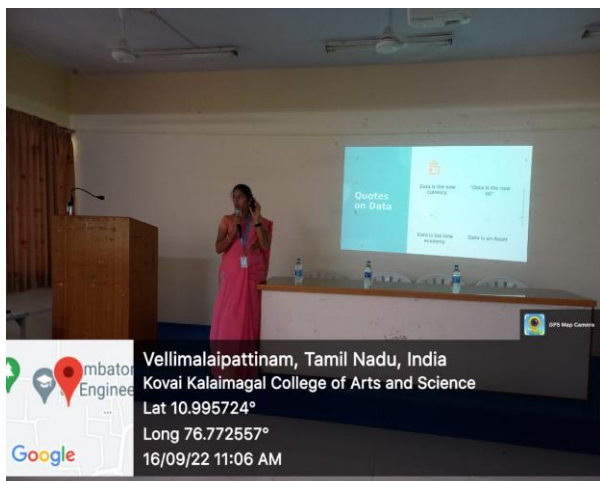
Quotes on Data

Data is the new currency

"Data is the new oil"

Data is the new economy

Data is an Asset

GPS Map Camera

mbator
Enginee

Google

Vellimalaipattinam, Tamil Nadu, India
Kovai Kalaimagal College of Arts and Science
Lat 10.995724°
Long 76.772557°
16/09/22 11:06 AM